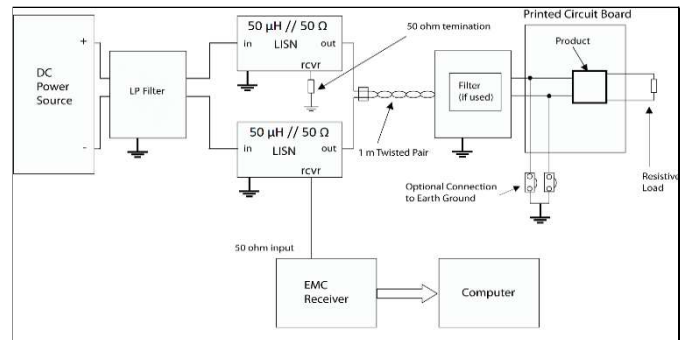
DC Power Source

+

-

LP Filter

50 µH // 50 Ω

in

LISN

out

rcvr

50 ohm temination

50 µH // 50 Ω

in

LISN

out

rcvr

1 m Twisted Pair

Filter (if used)

Printed Circuit Board

Product

Optional Connection to Earth Ground

Resistive Load

50 ohm input

EMC Receiver

Computer